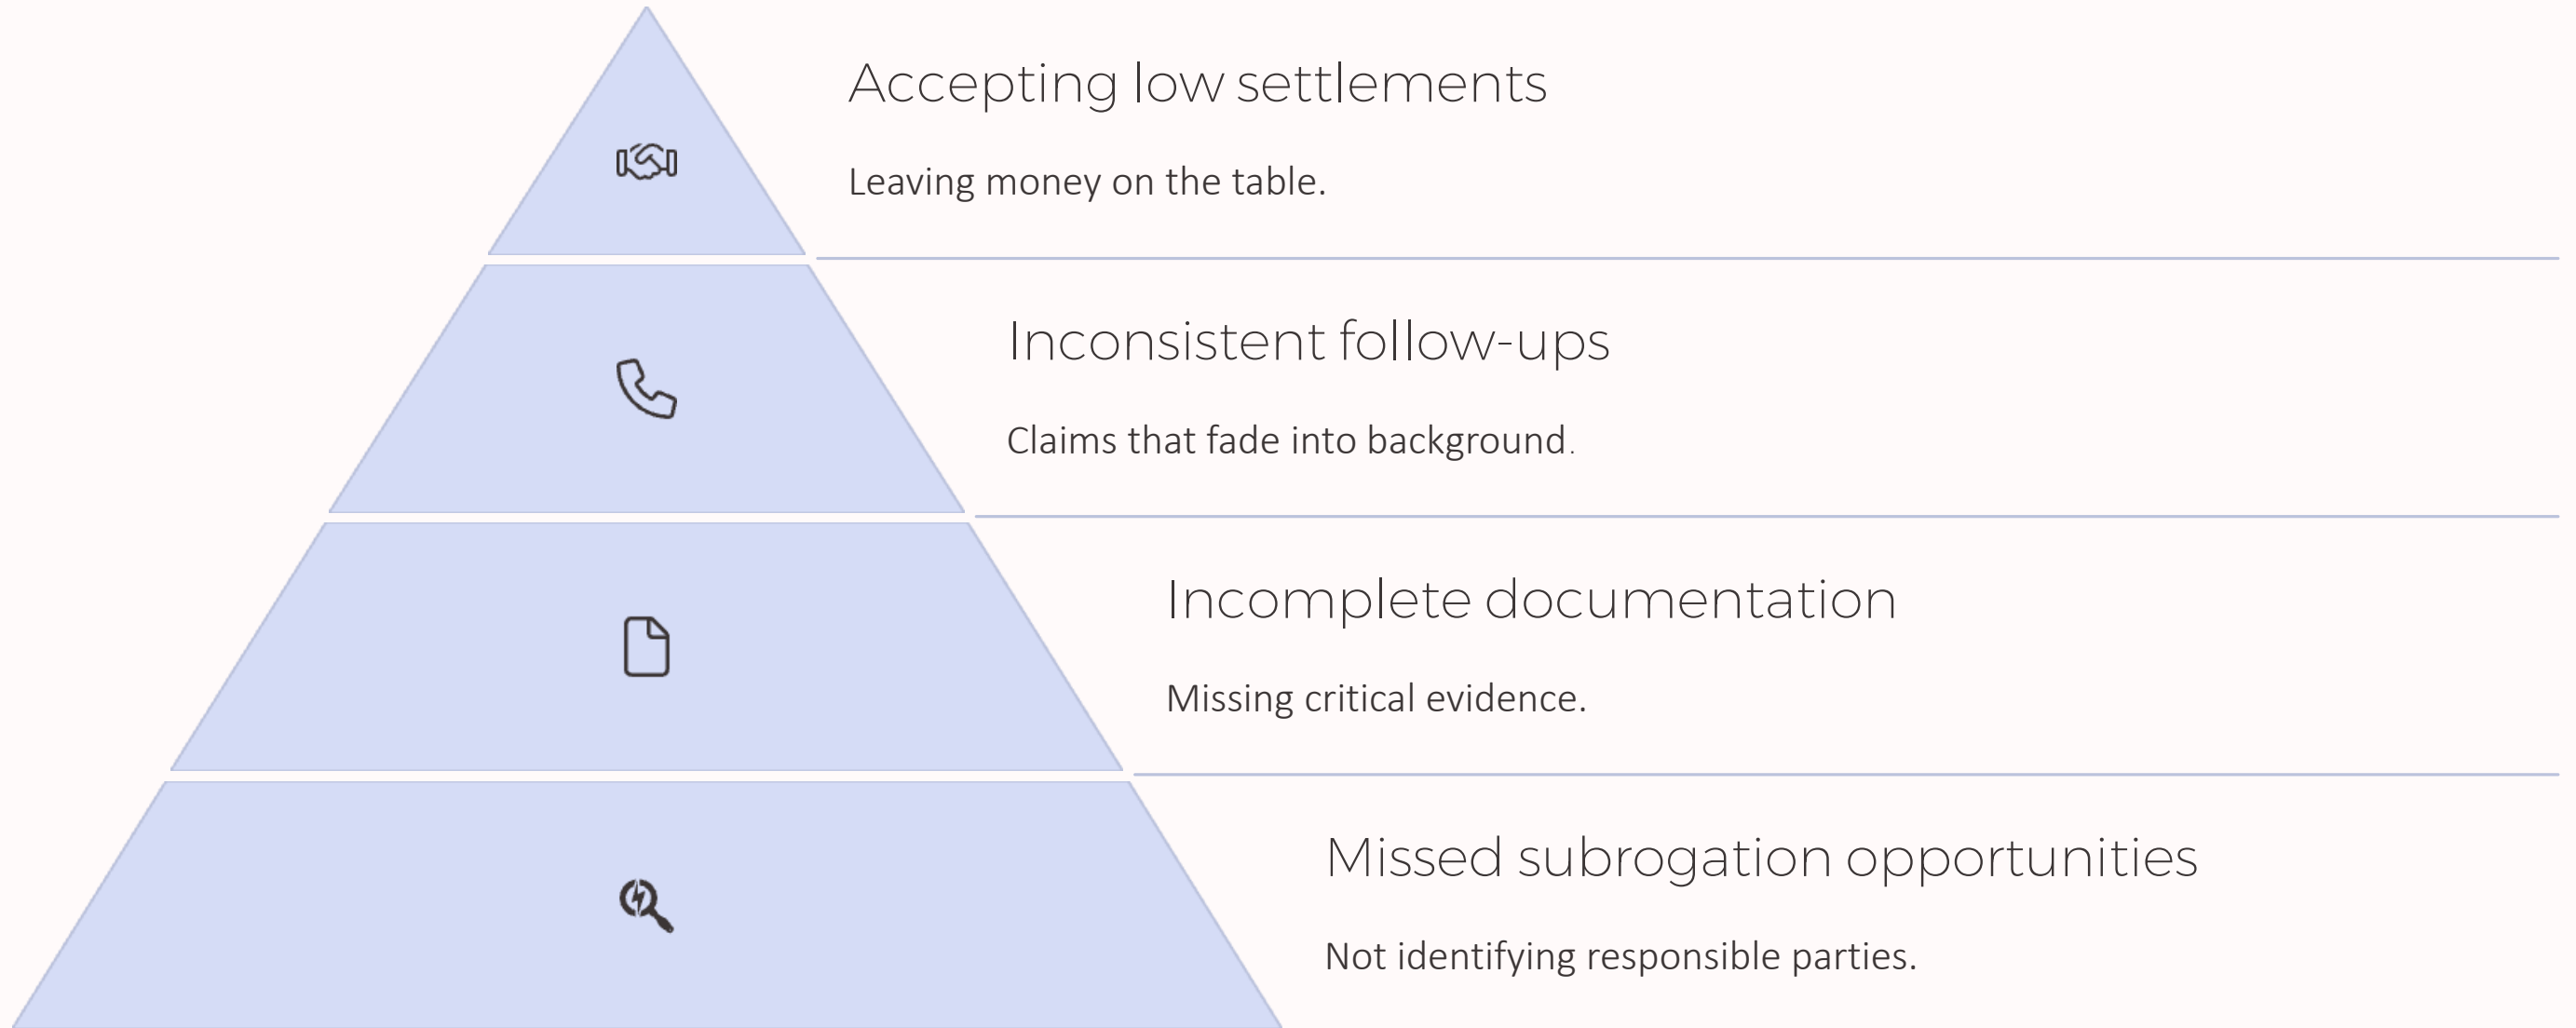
Accepting low settlements

Leaving money on the table.

Inconsistent follow-ups

Claims that fade into background.

Incomplete documentation

Missing critical evidence.

Missed subrogation opportunities

Not identifying responsible parties.